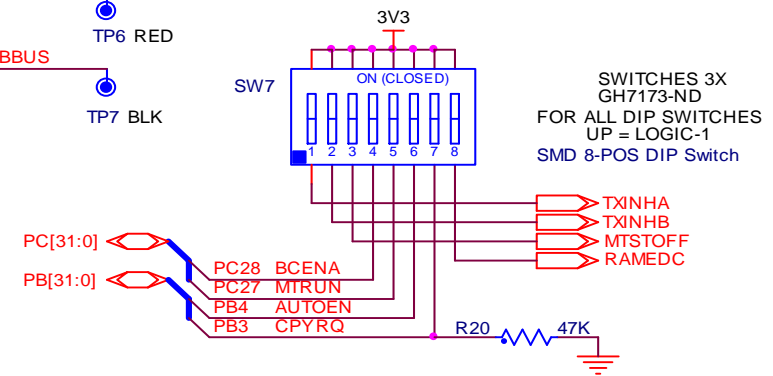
TP6 RED

BBUS

TP7 BLK

3V3

SW7

ON (CLOSED)

1 2 3 4 5 6 7 8

SWITCHES 3X
GH7173-ND
FOR ALL DIP SWITCHES
UP = LOGIC-1
SMD 8-POS DIP Switch

TXINHA
TXINHB
MTSTOFF
RAMEDC

PC[31:0]
PB[31:0]

PC28 BCENA
PC27 MTRUN
PB4 AUTOEN
PB3 CPYRQ

R20
47K